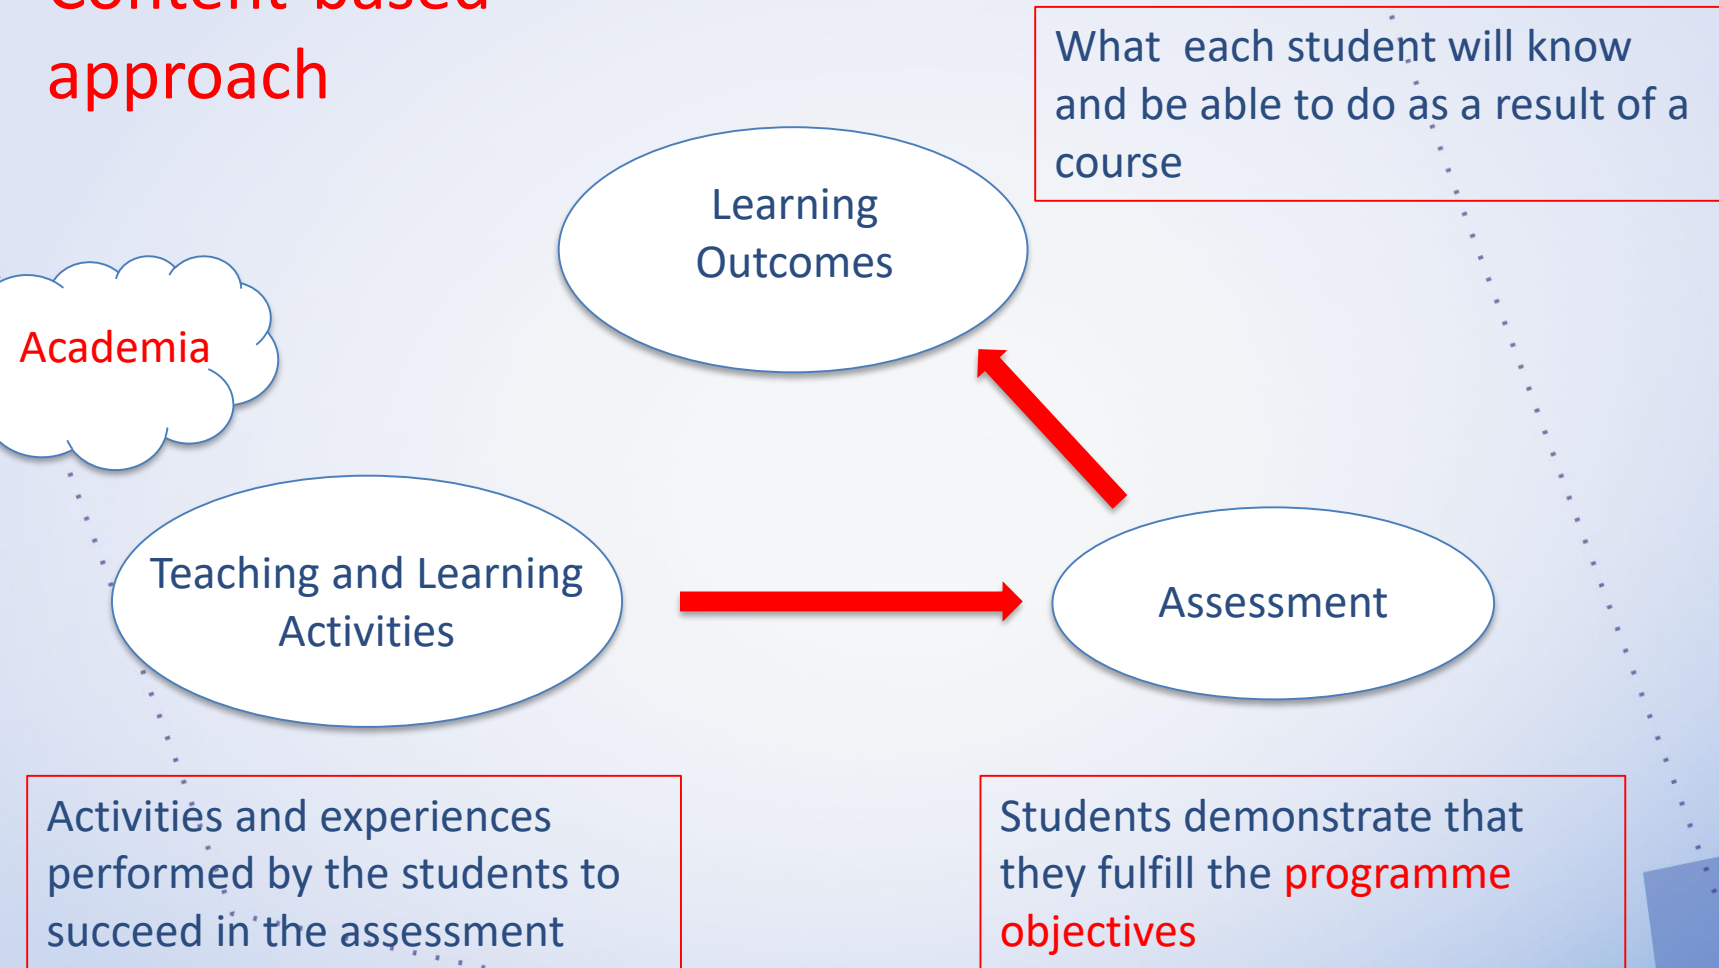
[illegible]
approach

What each student will know and be able to do as a result of a course

Learning Outcomes

Academia

Teaching and Learning Activities

Assessment

Activities and experiences performed by the students to succeed in the assessment

Students demonstrate that they fulfill the programme objectives